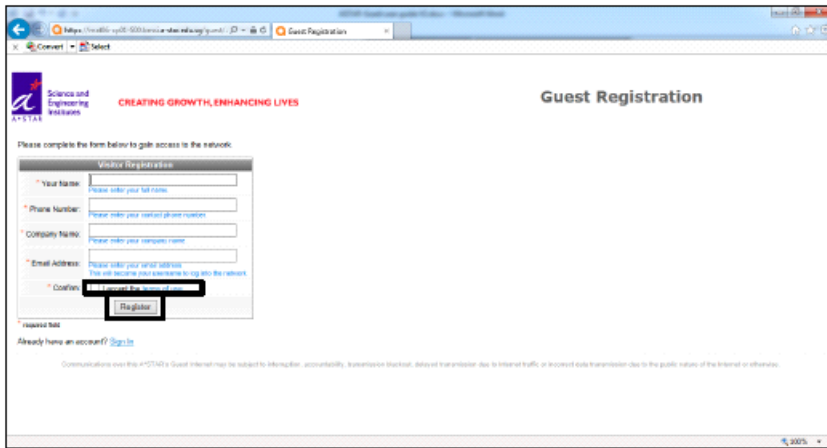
https://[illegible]
Guest Registration
Convert Select

Science and Engineering Institutes
A*STAR
CREATING GROWTH, ENHANCING LIVES

Guest Registration

Please complete the form below to gain access to the network

Visitor Registration

* Your Name:
Please enter your full name

* Phone Number:
Please enter your contact phone number

* Company Name:
Please enter your company name

* Email Address:
Please enter your email address
This will become your username to log into the network

* Confirm: I accept the terms of use

Register

* required field

Already have an account? Sign In

Communications over this A*STAR's Guest Internet may be subject to interception, accountability, transmission blackout, delayed transmission due to internet traffic or incorrect data transmission due to the public nature of the Internet or otherwise.

100%